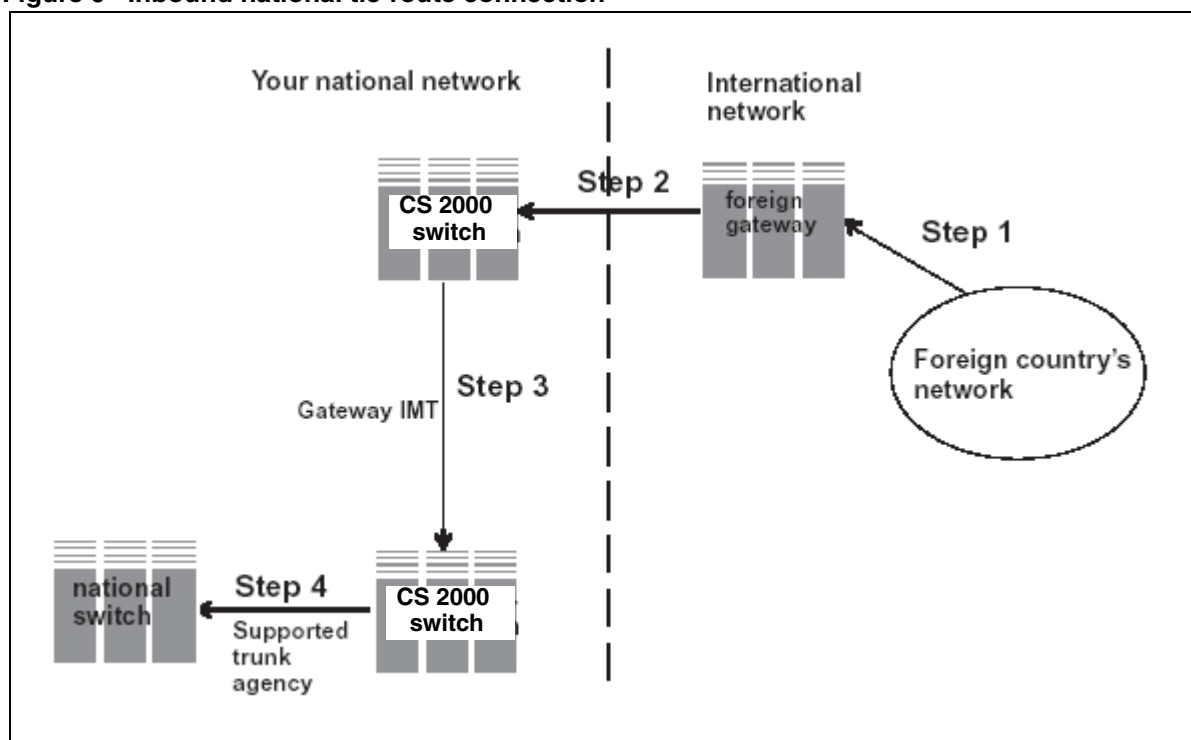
Figure 3 Inbound national tie route connection

Your national network

International network

Step 2

CS 2000 switch

foreign gateway

Step 1

Foreign country's network

Step 3

Gateway IMT

national switch

Step 4

Supported trunk agency

CS 2000 switch